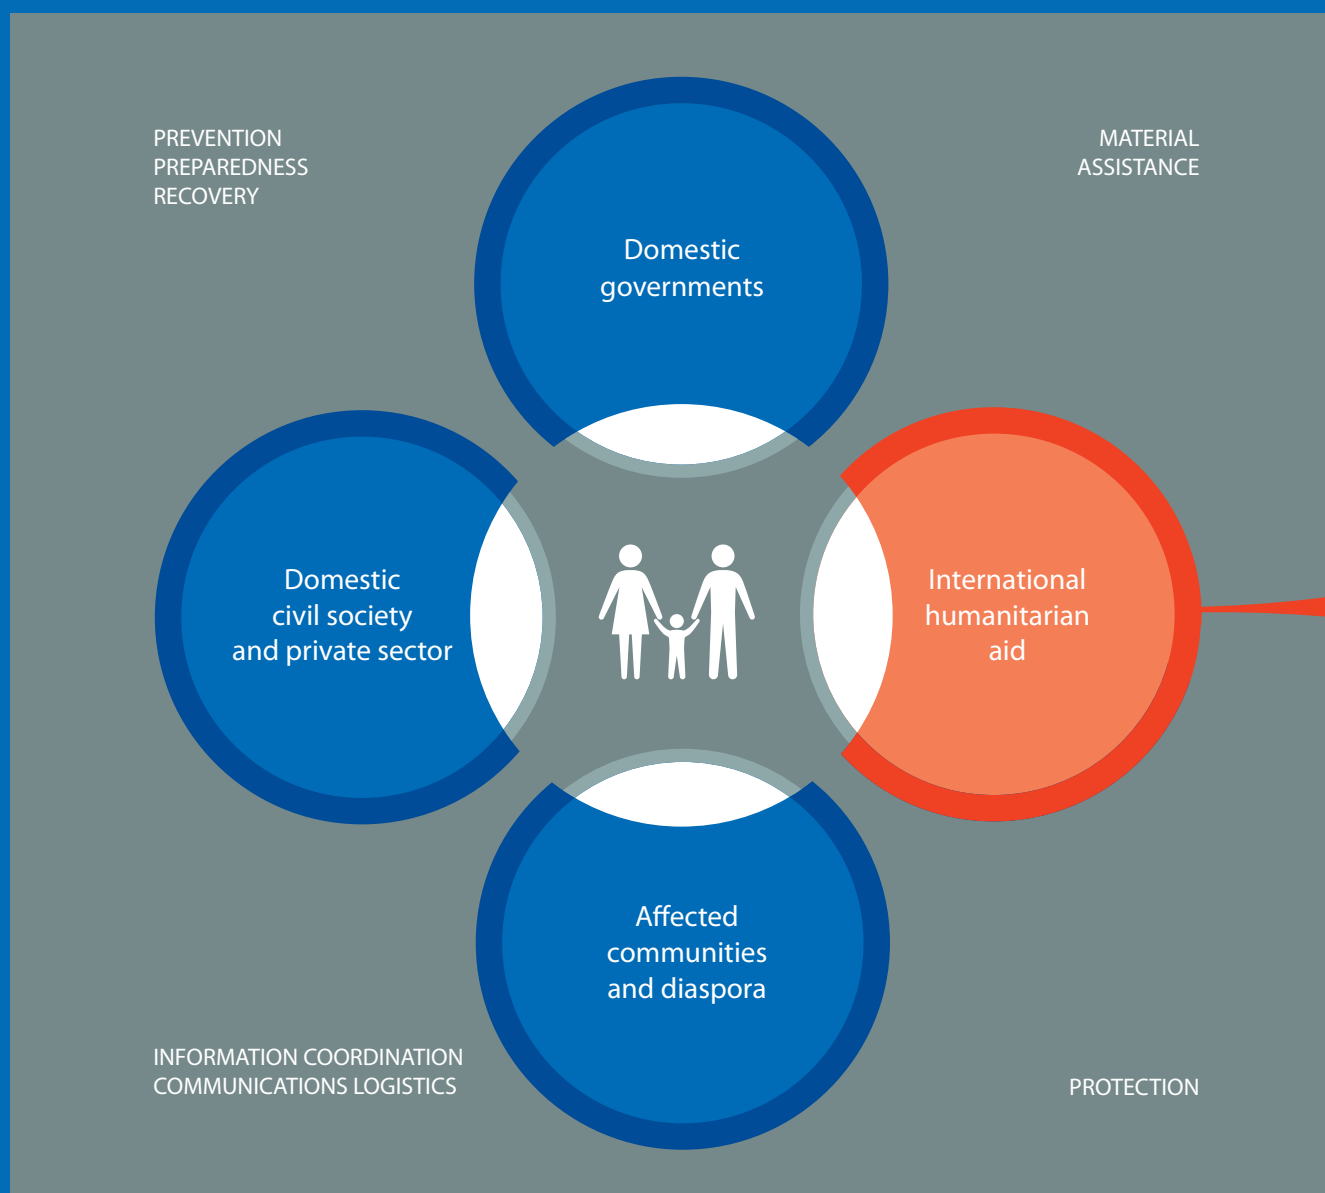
PREVENTION
PREPAREDNESS
RECOVERY

MATERIAL
ASSISTANCE

Domestic
governments

Domestic
civil society
and private sector

International
humanitarian
aid

Affected
communities
and diaspora

INFORMATION COORDINATION
COMMUNICATIONS LOGISTICS

PROTECTION